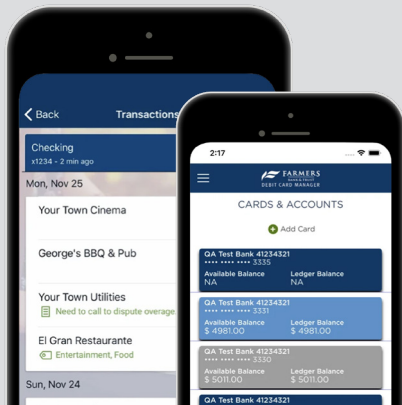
Back

Transactions

Checking
x1234 • 2 min ago

Mon, Nov 25

Your Town Cinema

George's BBQ & Pub

Your Town Utilities
Need to call to dispute overage.

El Gran Restaurante
Entertainment, Food

Sun, Nov 24

2:17

FARMERS BANK & TRUST
DEBIT CARD MANAGER

CARDS & ACCOUNTS

Add Card

QA Test Bank 41234321
**** **** **** 3335
Available Balance
NA
Ledger Balance
NA

QA Test Bank 41234321
**** **** **** 3331
Available Balance
$ 4981.00
Ledger Balance
$ 4981.00

QA Test Bank 41234321
**** **** **** 3336
Available Balance
$ 5011.00
Ledger Balance
$ 5011.00

QA Test Bank 41234321